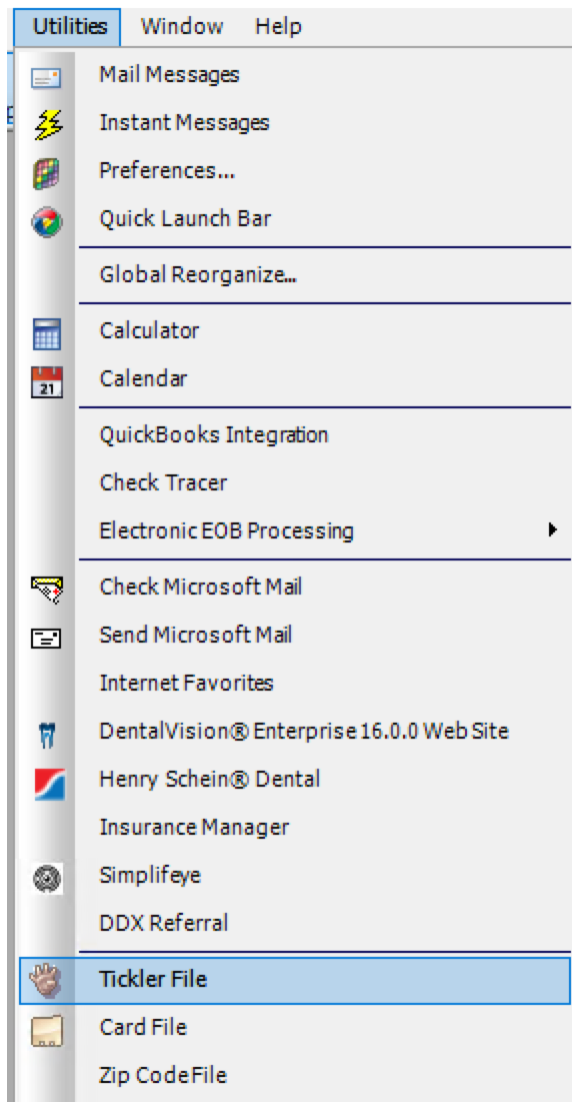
Utilities Window Help

Mail Messages
Instant Messages
Preferences...
Quick Launch Bar

Global Reorganize...

Calculator
21 Calendar

QuickBooks Integration
Check Tracer
Electronic EOB Processing

Check Microsoft Mail
Send Microsoft Mail
Internet Favorites
DentalVision® Enterprise 16.0.0 Web Site
Henry Schein® Dental
Insurance Manager
Simplifeye
DDX Referral

Tickler File
Card File
Zip Code File